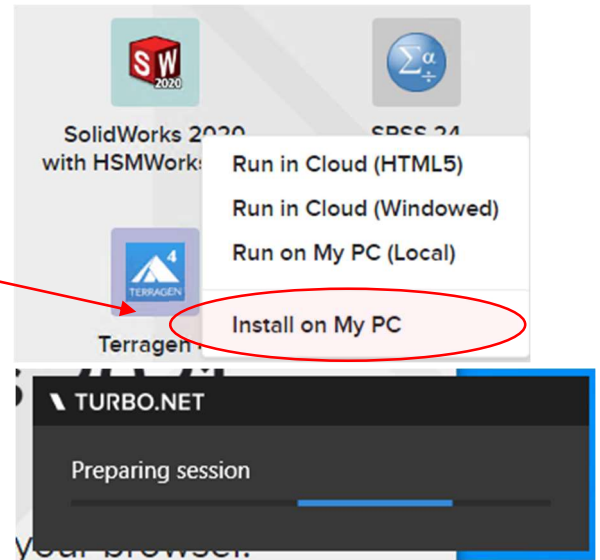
SW 2020

SolidWorks 2020 with HSMWorks

SPSS 24

Run in Cloud (HTML5)

Run in Cloud (Windowed)

Run on My PC (Local)

TERRAGEN 4

Terragen

Install on My PC

TURBO.NET

Preparing session

your browser.